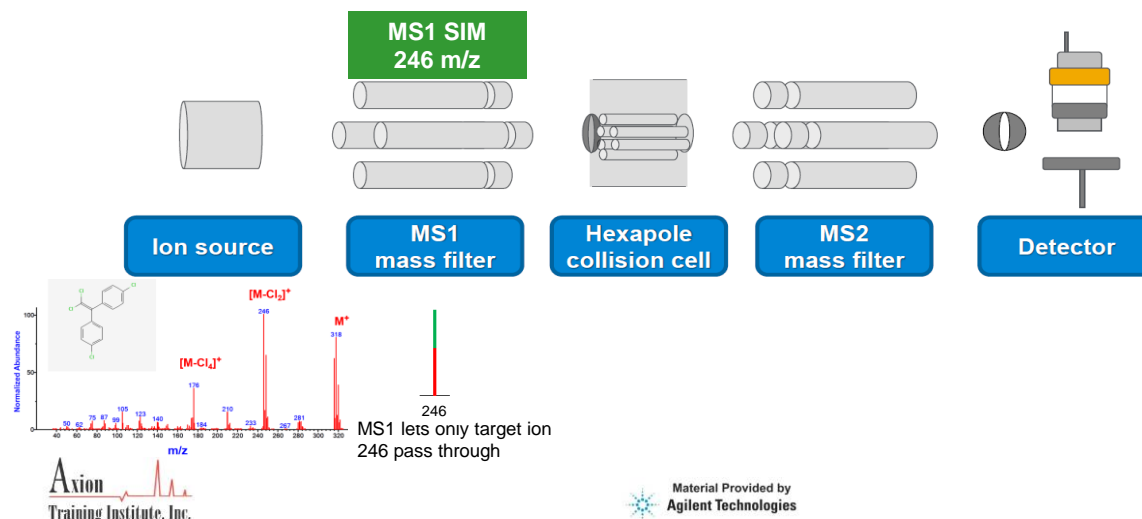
MS1 SIM
246 m/z

Ion source

MS1 mass filter

Hexapole collision cell

MS2 mass filter

Detector

Cl
Cl
Cl
Cl

Normalized Abundance

100
50
0

$[M-Cl_2]^+$
246

$M^+$
318

$[M-Cl_4]^+$
176

50 62 75 87 99 105 123 140 184 210 233 267 281

40 60 80 100 120 140 160 180 200 220 240 260 280 300 320

m/z

246

MS1 lets only target ion 246 pass through

Axion Training Institute, Inc.

Material Provided by Agilent Technologies